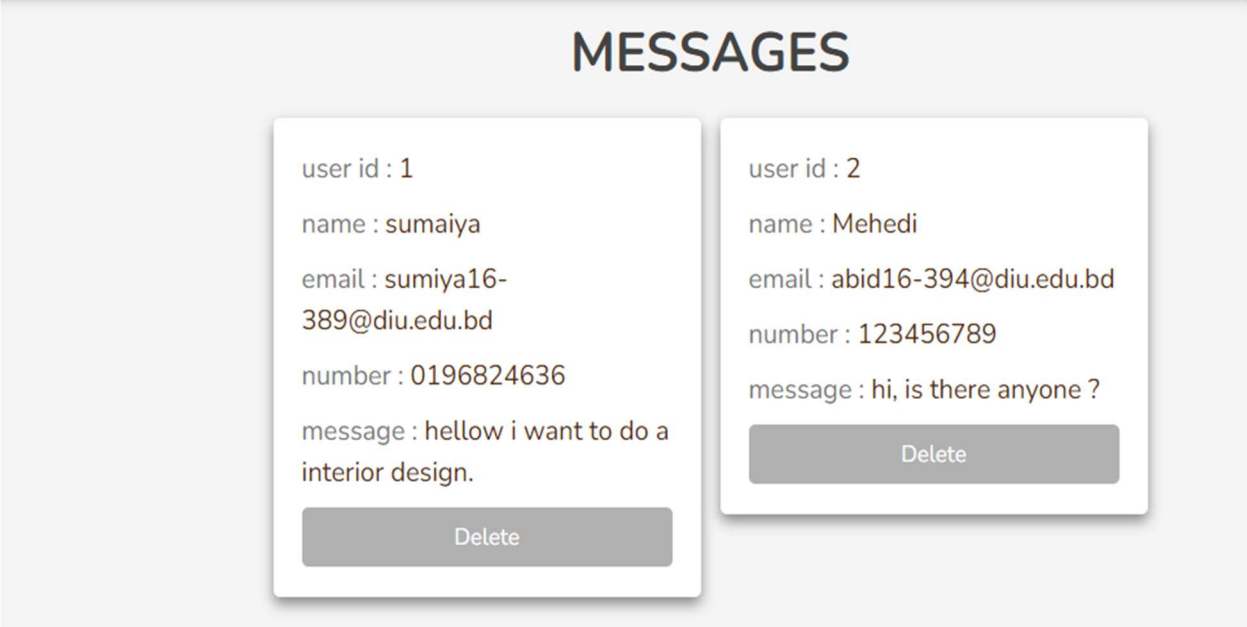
MESSAGES

user id : 1

name : sumaiya

email : sumiya16-389@diu.edu.bd

number : 0196824636

message : hellow i want to do a interior design.

Delete

user id : 2

name : Mehedi

email : abid16-394@diu.edu.bd

number : 123456789

message : hi, is there anyone ?

Delete